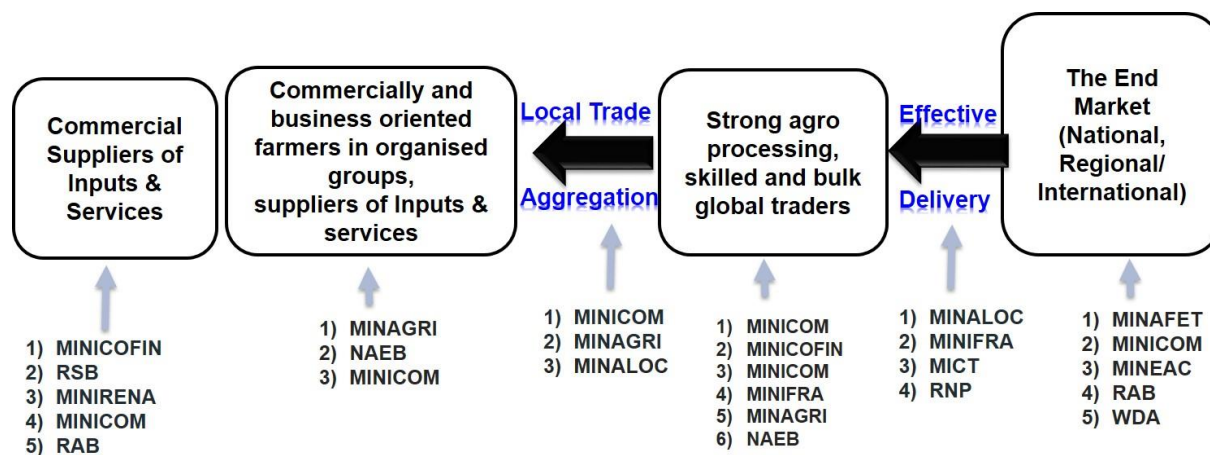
Commercial Suppliers of Inputs & Services

Commercially and business oriented farmers in organised groups, suppliers of Inputs & services

Local Trade

Aggregation

Strong agro processing, skilled and bulk global traders

Effective

Delivery

The End Market (National, Regional/ International)

1) MINICOFIN
2) RSB
3) MINIRENA
4) MINICOM
5) RAB

1) MINAGRI
2) NAEB
3) MINICOM

1) MINICOM
2) MINAGRI
3) MINALOC

1) MINICOM
2) MINICOFIN
3) MINICOM
4) MINIFRA
5) MINAGRI
6) NAEB

1) MINALOC
2) MINIFRA
3) MICT
4) RNP

1) MINAFET
2) MINICOM
3) MINEAC
4) RAB
5) WDA